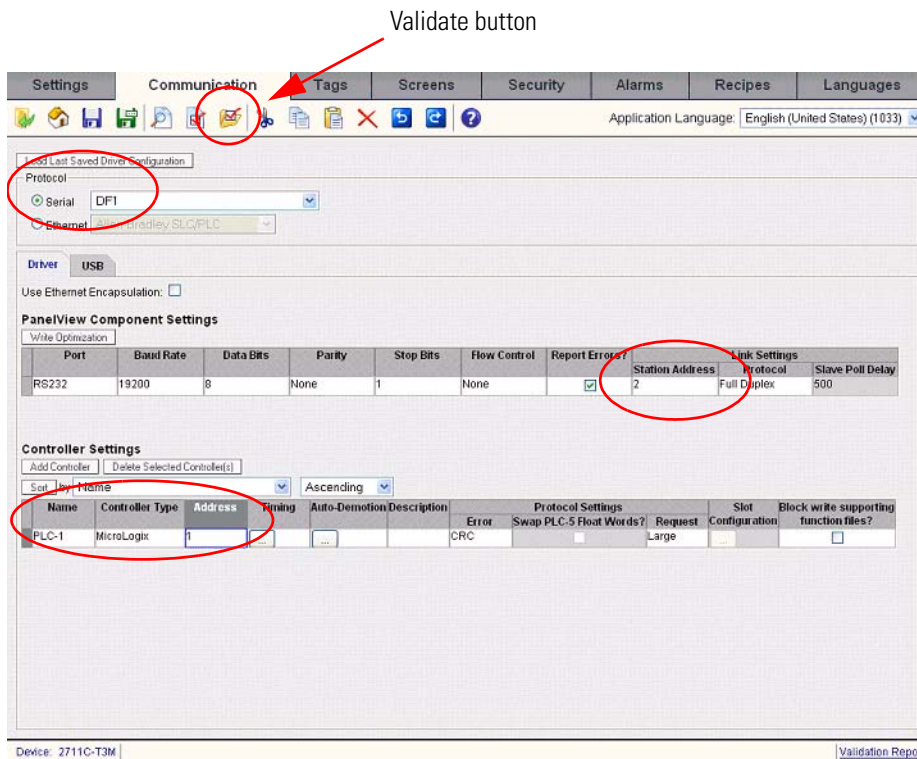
Validate button

Settings | Communication | Tags | Screens | Security | Alarms | Recipes | Languages

Application Language: English (United States) (1033)

Load Last Saved Driver Configuration

Protocol

Serial DF1

Ethernet Allen Bradley SLC/PLC

Driver | USB

Use Ethernet Encapsulation:

PanelView Component Settings

Write Optimization

| Port | Baud Rate | Data Bits | Parity | Stop Bits | Flow Control | Report Errors? | Station Address | Protocol | Slave Poll Delay |
|---|---|---|---|---|---|---|---|---|---|
| | | | | | | | Link Settings | | |
| RS232 | 19200 | 8 | None | 1 | None | ☑ | 2 | Full Duplex | 500 |

Controller Settings

Add Controller | Delete Selected Controller(s)

Sort by Name | Ascending

| Name | Controller Type | Address | Timing | Auto-Demotion | Description | Error | Swap PLC-5 Float Words? | Request | Slot Configuration | Block write supporting function files? |
|---|---|---|---|---|---|---|---|---|---|---|
| | | | | | | Protocol Settings | | | | |
| PLC-1 | MicroLogix | 1 | ... | ... | | CRC | | Large | | |

Device: 2711C-T3M

Validation Repo